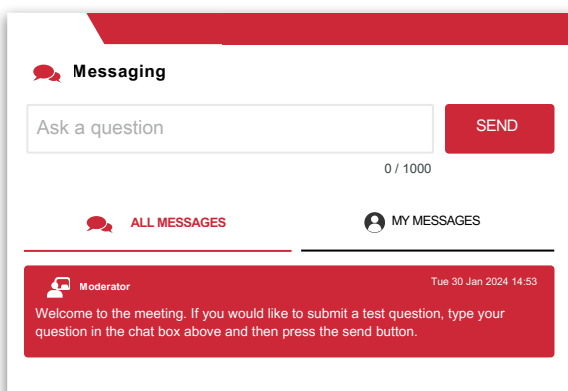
Messaging

Ask a question

SEND

0 / 1000

ALL MESSAGES

MY MESSAGES

Moderator

Tue 30 Jan 2024 14:53

Welcome to the meeting. If you would like to submit a test question, type your question in the chat box above and then press the send button.